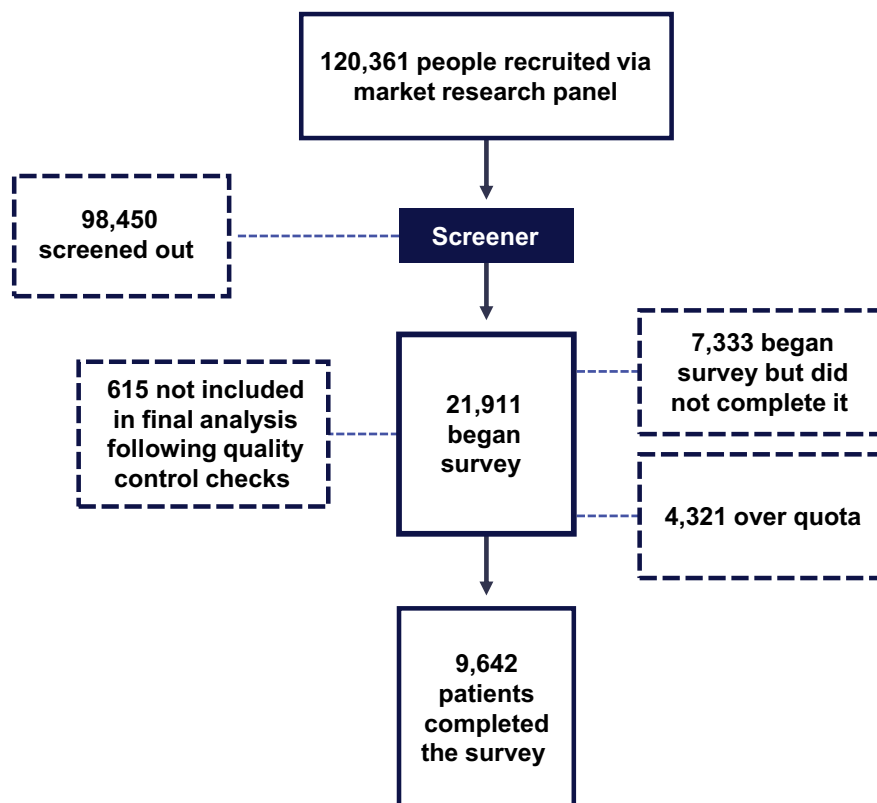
120,361 people recruited via market research panel

98,450 screened out

Screener

615 not included in final analysis following quality control checks

21,911 began survey

7,333 began survey but did not complete it

4,321 over quota

9,642 patients completed the survey